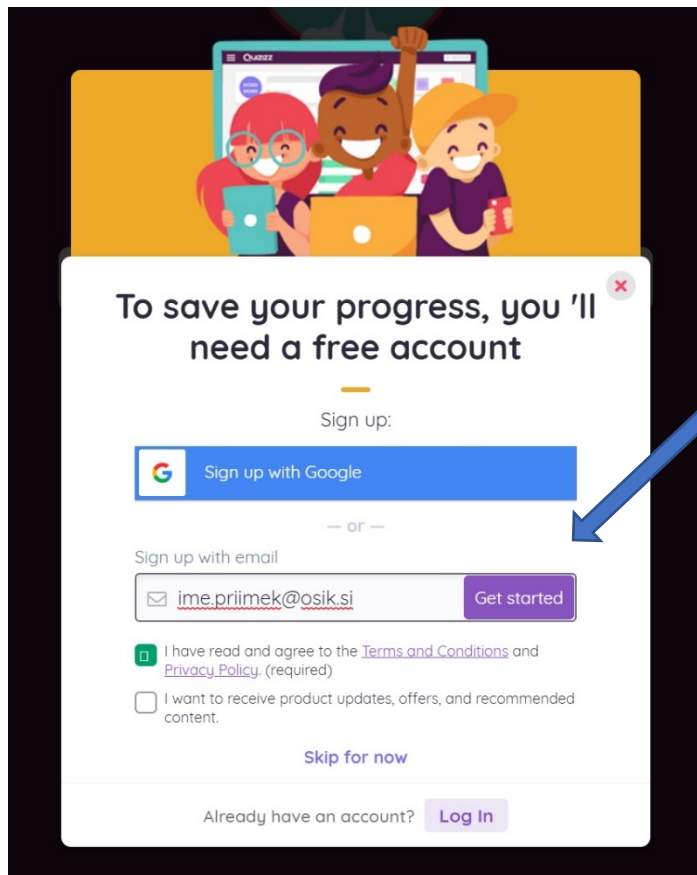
Quizizz

HOMEWORK

To save your progress, you 'll need a free account

Sign up:

G Sign up with Google

— or —

Sign up with email

ime.priimek@osik.si Get started

I have read and agree to the Terms and Conditions and Privacy Policy. (required)

I want to receive product updates, offers, and recommended content.

Skip for now

Already have an account? Log In